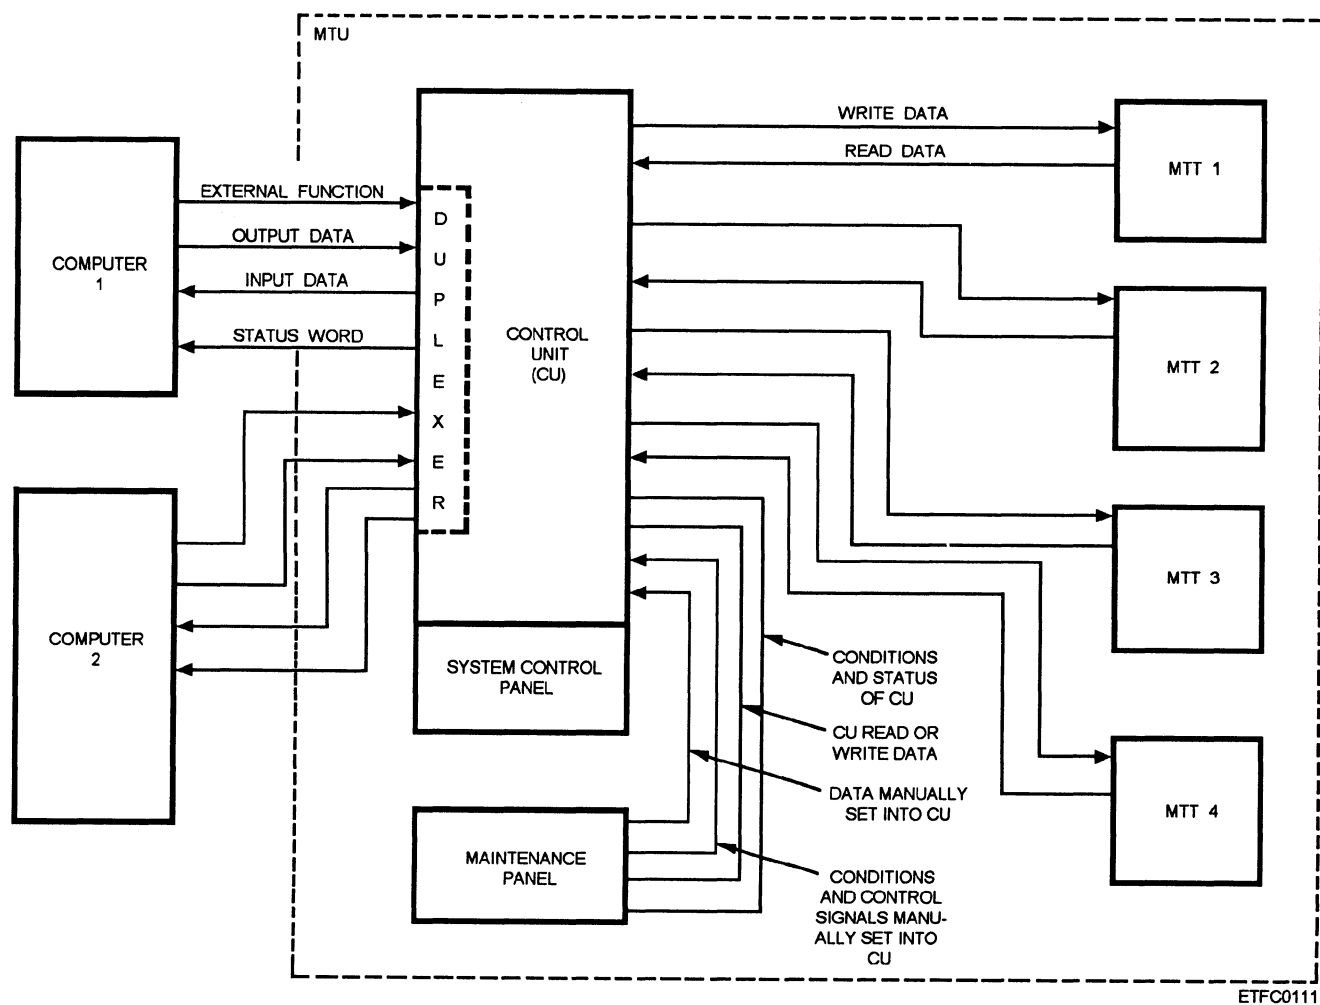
MTU

COMPUTER 1

EXTERNAL FUNCTION

OUTPUT DATA

INPUT DATA

STATUS WORD

D U P L E X E R

CONTROL UNIT (CU)

WRITE DATA

READ DATA

MTT 1

MTT 2

MTT 3

MTT 4

COMPUTER 2

SYSTEM CONTROL PANEL

MAINTENANCE PANEL

CONDITIONS AND STATUS OF CU

CU READ OR WRITE DATA

DATA MANUALLY SET INTO CU

CONDITIONS AND CONTROL SIGNALS MANUALLY SET INTO CU

ETFC0111